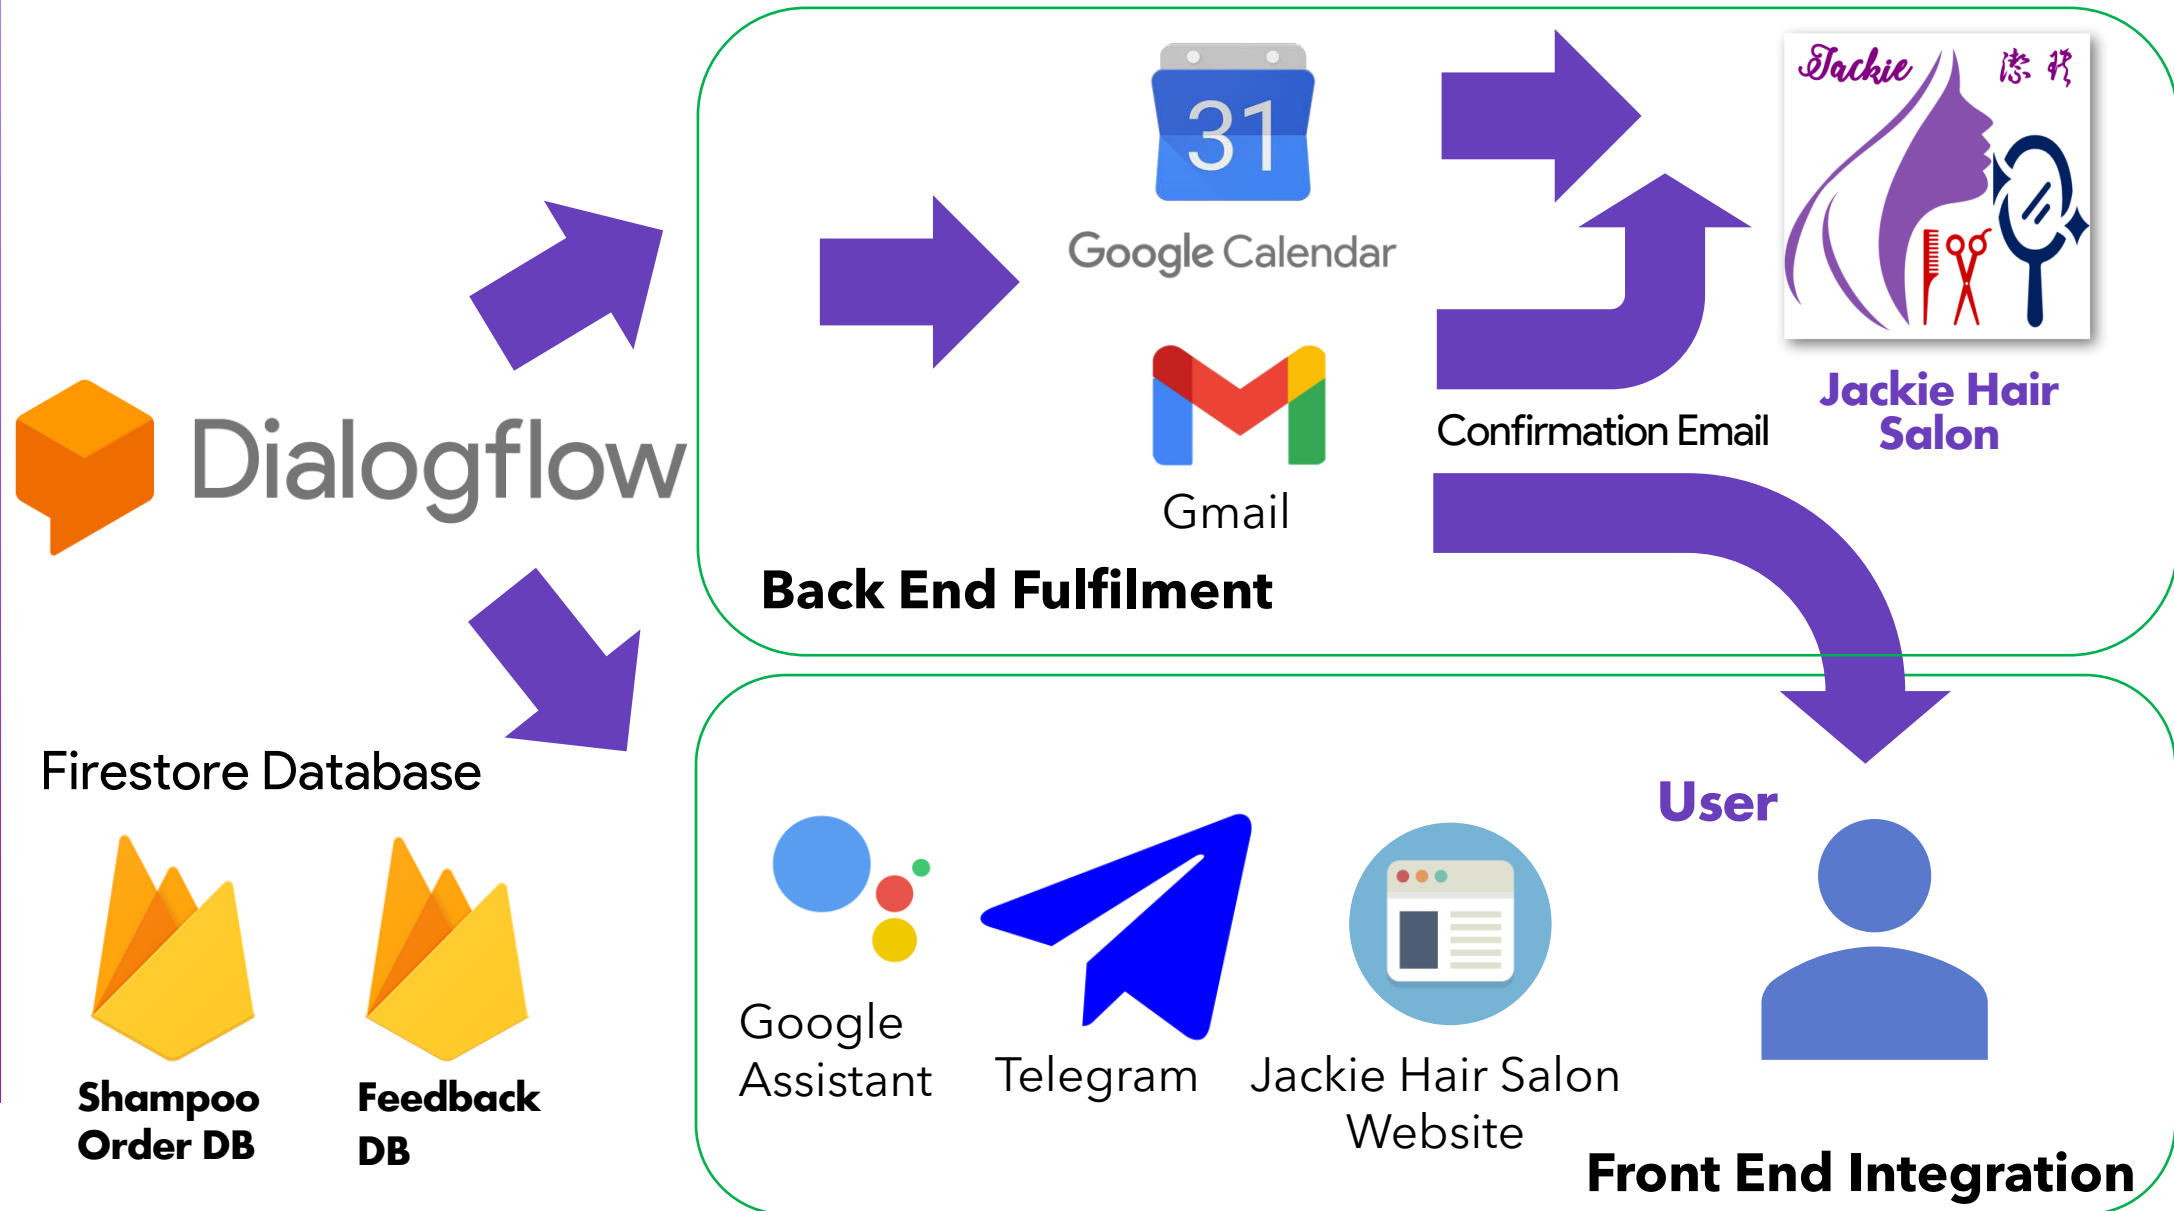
31
Google Calendar

Gmail

Back End Fulfilment

Jackie 漆 髮

Jackie Hair Salon

Confirmation Email

Dialogflow

Firestore Database

Shampoo Order DB

Feedback DB

User

Google Assistant

Telegram

Jackie Hair Salon Website

Front End Integration